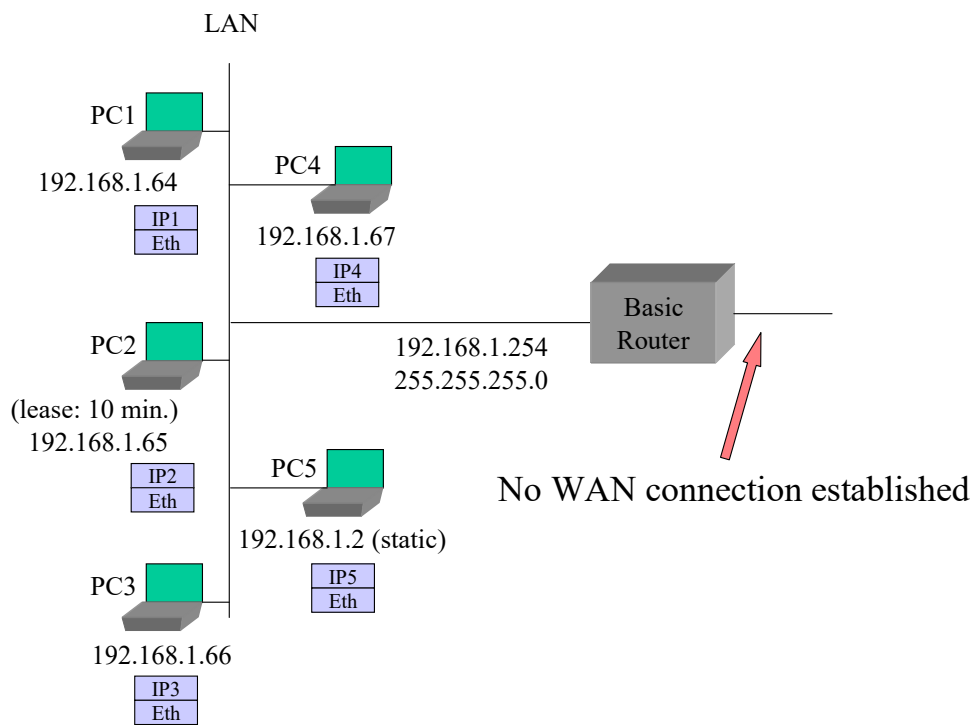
LAN

PC1
192.168.1.64
IP1
Eth

PC4
192.168.1.67
IP4
Eth

Basic Router

PC2
192.168.1.254
255.255.255.0

(lease: 10 min.)
192.168.1.65
IP2
Eth

PC5
192.168.1.2 (static)
IP5
Eth

No WAN connection established

PC3
192.168.1.66
IP3
Eth